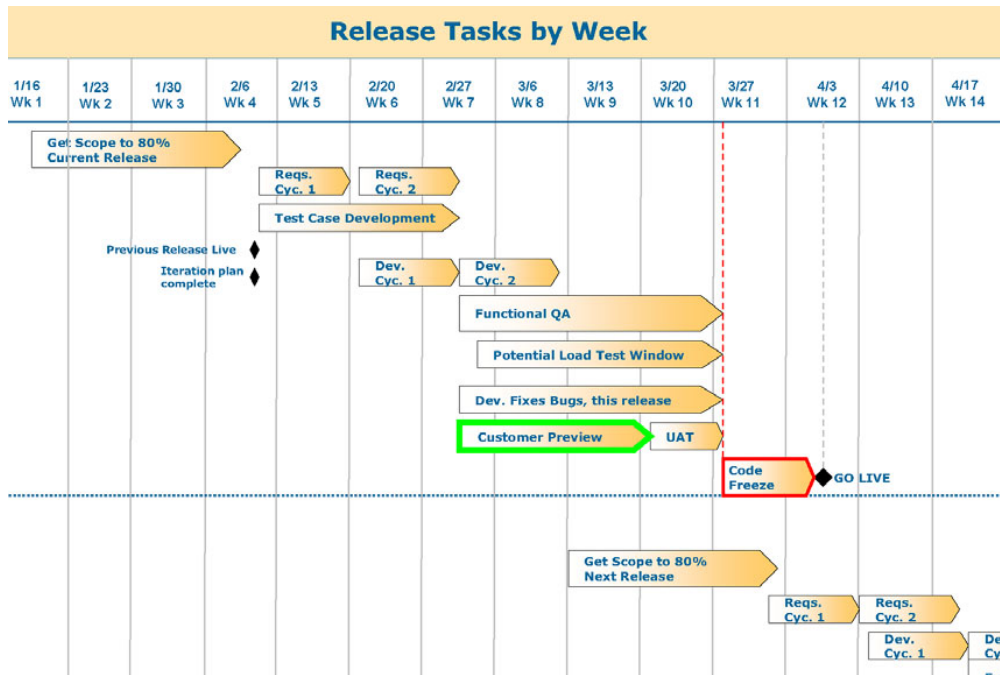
Release Tasks by Week

1/16 Wk 1
1/23 Wk 2
1/30 Wk 3
2/6 Wk 4
2/13 Wk 5
2/20 Wk 6
2/27 Wk 7
3/6 Wk 8
3/13 Wk 9
3/20 Wk 10
3/27 Wk 11
4/3 Wk 12
4/10 Wk 13
4/17 Wk 14

Get Scope to 80% Current Release

Reqs. Cyc. 1

Reqs. Cyc. 2

Test Case Development

Previous Release Live

Iteration plan complete

Dev. Cyc. 1

Dev. Cyc. 2

Functional QA

Potential Load Test Window

Dev. Fixes Bugs, this release

Customer Preview

UAT

Code Freeze

GO LIVE

Get Scope to 80% Next Release

Reqs. Cyc. 1

Reqs. Cyc. 2

Dev. Cyc. 1

De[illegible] Cy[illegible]